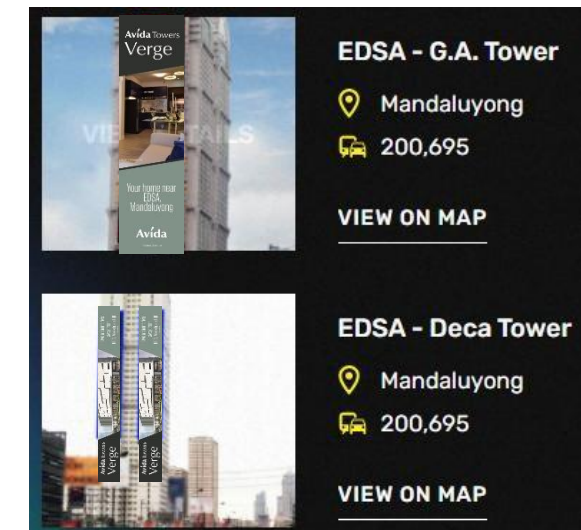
Avida Towers
Verge

VIEW DETAILS

Your home near EDSA Mandaluyong

Avida

EDSA - G.A. Tower

Mandaluyong

200,695

VIEW ON MAP

Avida Verge

Avida Verge

EDSA - Deca Tower

Mandaluyong

200,695

VIEW ON MAP